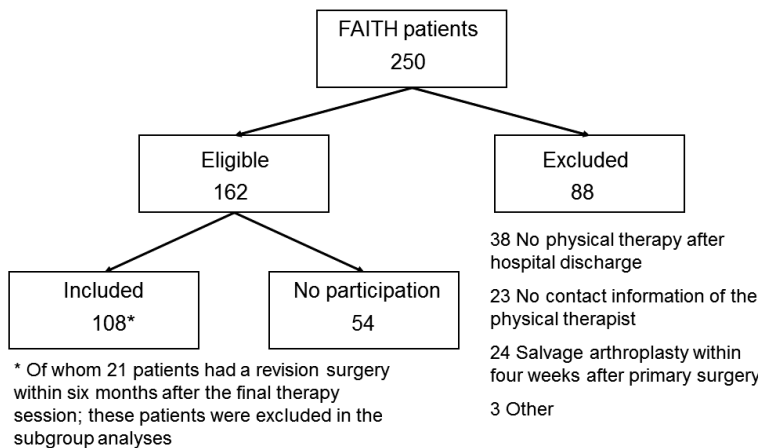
FAITH patients
250

Eligible
162

Excluded
88

Included
108*

No participation
54

38 No physical therapy after hospital discharge

23 No contact information of the physical therapist

24 Salvage arthroplasty within four weeks after primary surgery

3 Other

* Of whom 21 patients had a revision surgery within six months after the final therapy session; these patients were excluded in the subgroup analyses